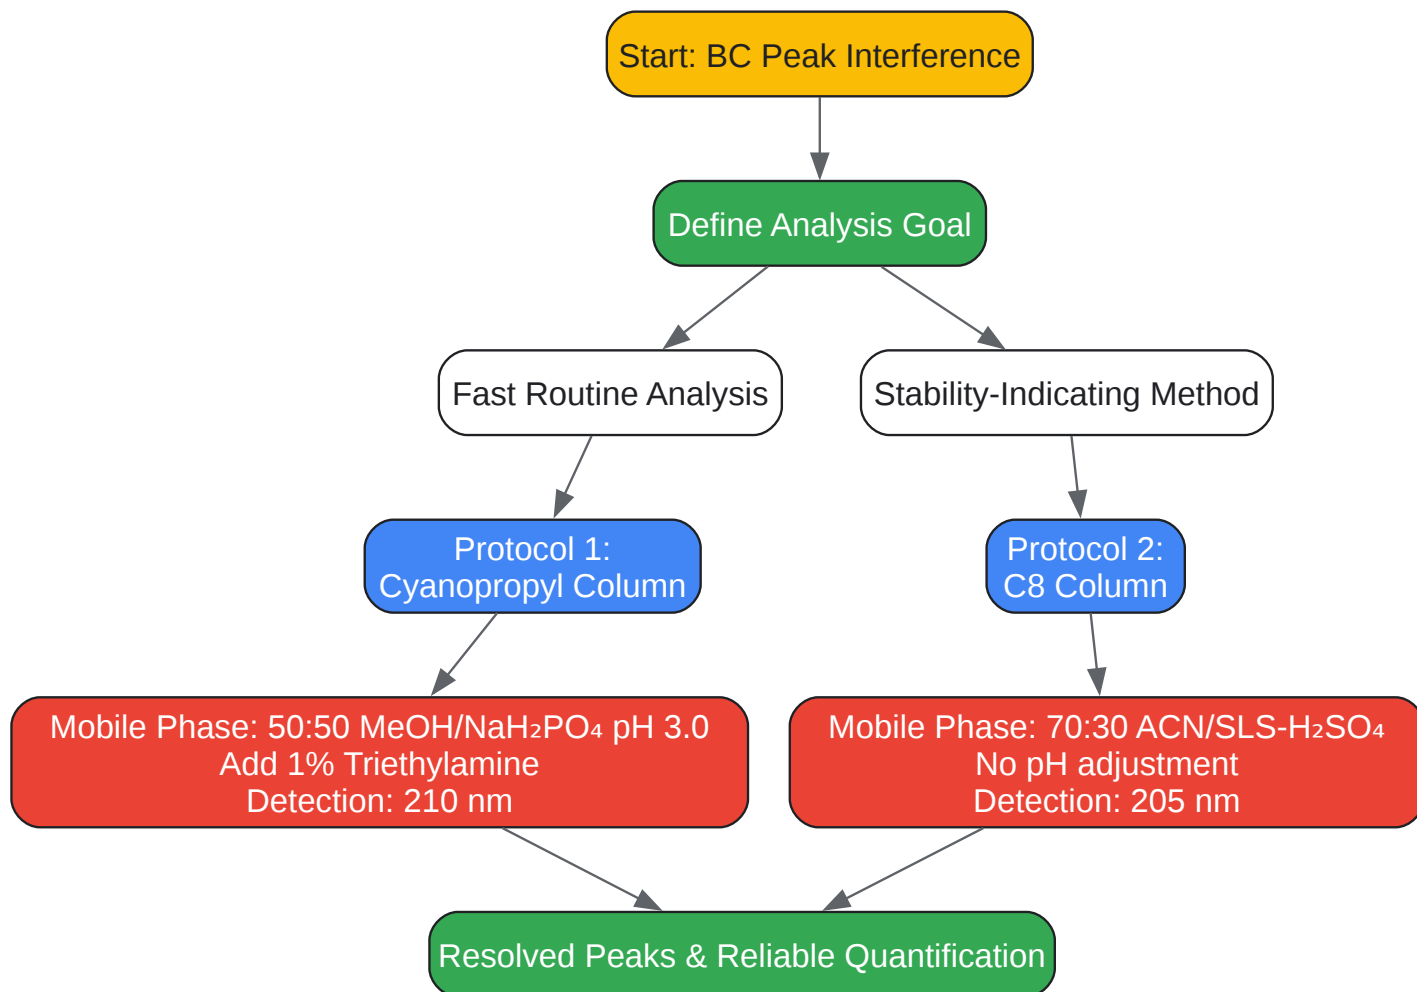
Start: BC Peak Interference

Define Analysis Goal

Fast Routine Analysis

Stability-Indicating Method

Protocol 1:
Cyanopropyl Column

Protocol 2:
C8 Column

Mobile Phase: 50:50 MeOH/$NaH_2PO_4$ pH 3.0
Add 1% Triethylamine
Detection: 210 nm

Mobile Phase: 70:30 ACN/SLS-$H_2SO_4$
No pH adjustment
Detection: 205 nm

Resolved Peaks & Reliable Quantification